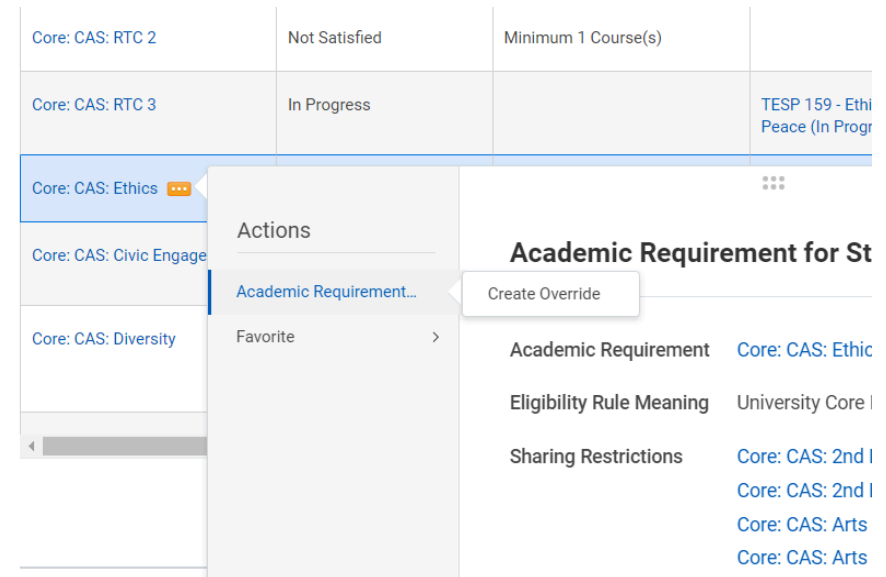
| Core: CAS: RTC 2 | Not Satisfied | Minimum 1 Course(s) | |
|---|---|---|---|
| Core: CAS: RTC 3 | In Progress | | TESP 159 - Ethi Peace (In Progr |
| Core: CAS: Ethics | | | |
| Core: CAS: Civic Engage | | | |
| Core: CAS: Diversity | | | |

Actions

Academic Requirement…

Favorite

Create Override

Academic Requirement for St

Academic Requirement Core: CAS: Ethic

Eligibility Rule Meaning University Core

Sharing Restrictions Core: CAS: 2nd

Core: CAS: 2nd

Core: CAS: Arts

Core: CAS: Arts